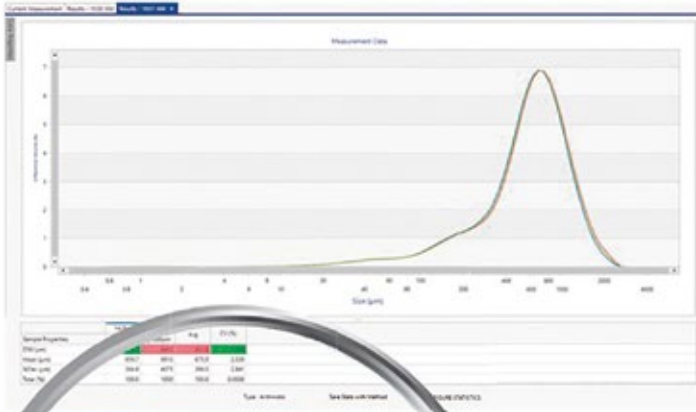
Current Measurement | Results - 1530 000 | Results - 1601 000 ×

Measurement Data

7
6
5
4
3
2
1
0

0.6 1 4 6 10 20 40 60 100 200 400 600 1000 2000
0.4 0.8 2 8 40 80 200 400 800 4000

Size (µm)

| Sample Properties | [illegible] | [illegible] | Avg | CV (%) |
|---|---|---|---|---|
| D50 (µm) | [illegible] | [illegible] | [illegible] | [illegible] |
| Peak (µm) | 409.7 | 391.5 | 473.5 | 2.026 |
| M Dev (µm) | 394.8 | 407.5 | 395.5 | 2.561 |
| Trans (%) | 100.0 | 100.0 | 100.0 | 0.0000 |

Type: Arithmetic  Save State with Method  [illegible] STATISTICS